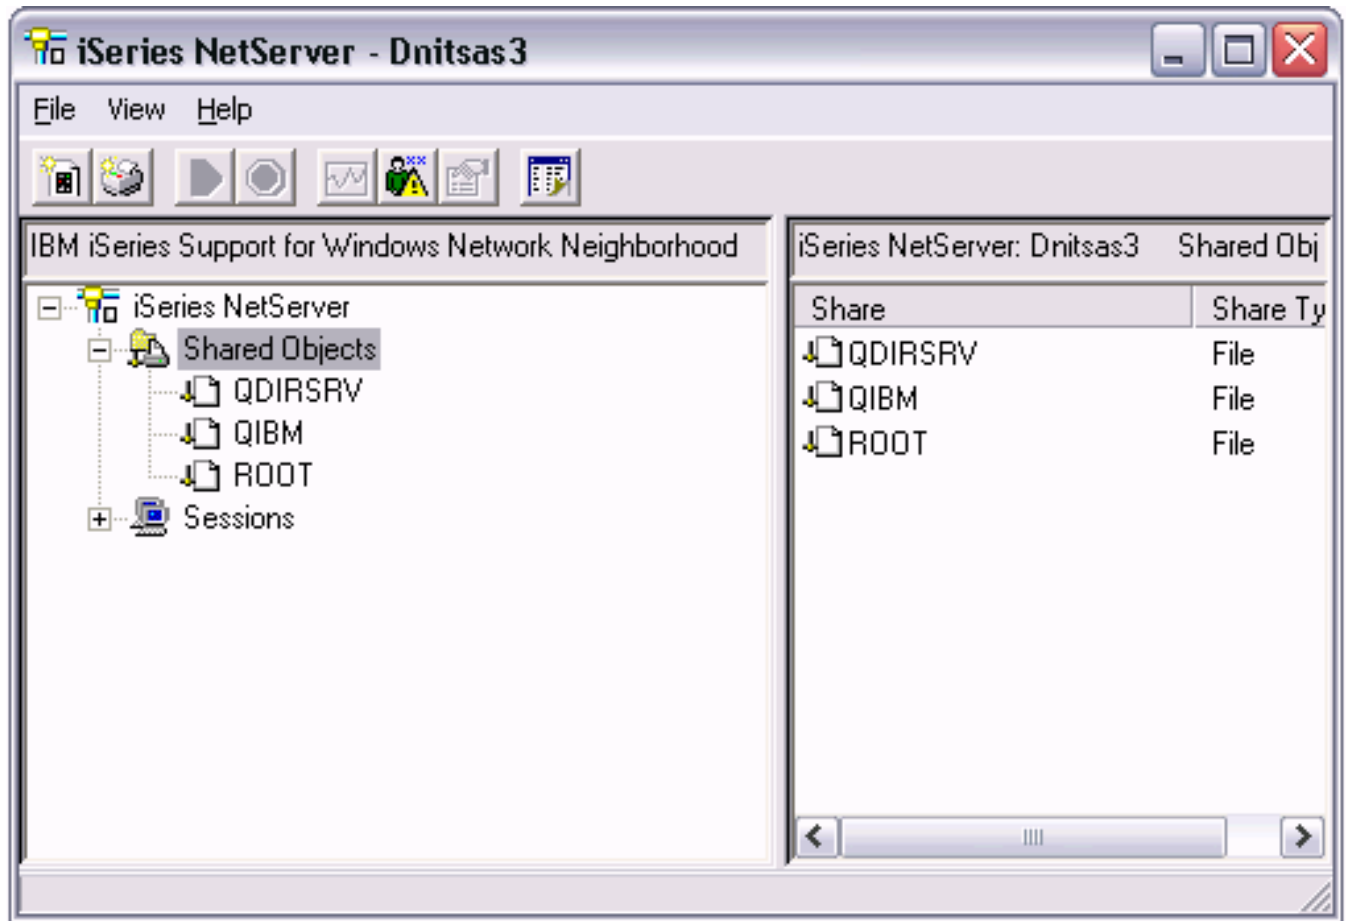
iSeries NetServer - Dnitsas3

File View Help

IBM iSeries Support for Windows Network Neighborhood

iSeries NetServer
Shared Objects
QDIRSRV
QIBM
ROOT
Sessions

iSeries NetServer: Dnitsas3 Shared Obj

| Share | Share Ty |
|---|---|
| QDIRSRV | File |
| QIBM | File |
| ROOT | File |